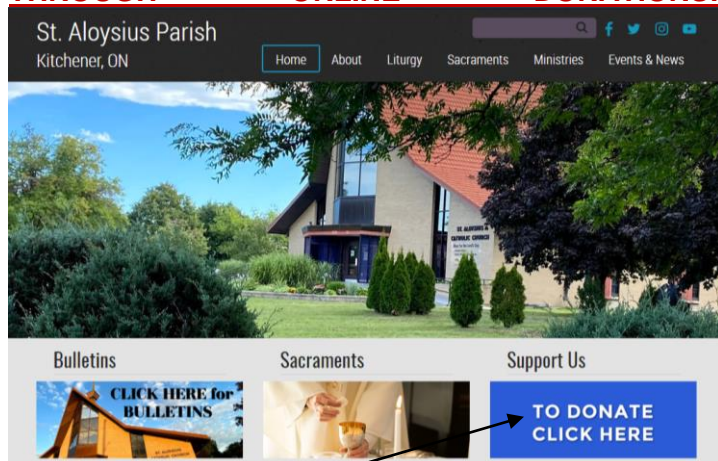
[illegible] ONLINE DONATIONS:

St. Aloysius Parish
Kitchener, ON

Home About Liturgy Sacraments Ministries Events & News

ST. ALOYSIUS CATHOLIC CHURCH

Bulletins

CLICK HERE for BULLETINS

Sacraments

Support Us

TO DONATE CLICK HERE